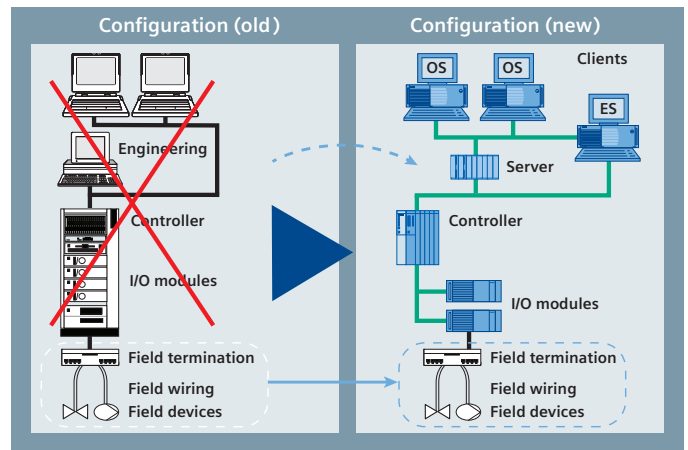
Configuration (old)

Engineering

Controller

I/O modules

Field termination

Field wiring

Field devices

Configuration (new)

Clients

OS

OS

ES

Server

Controller

I/O modules

Field termination

Field wiring

Field devices